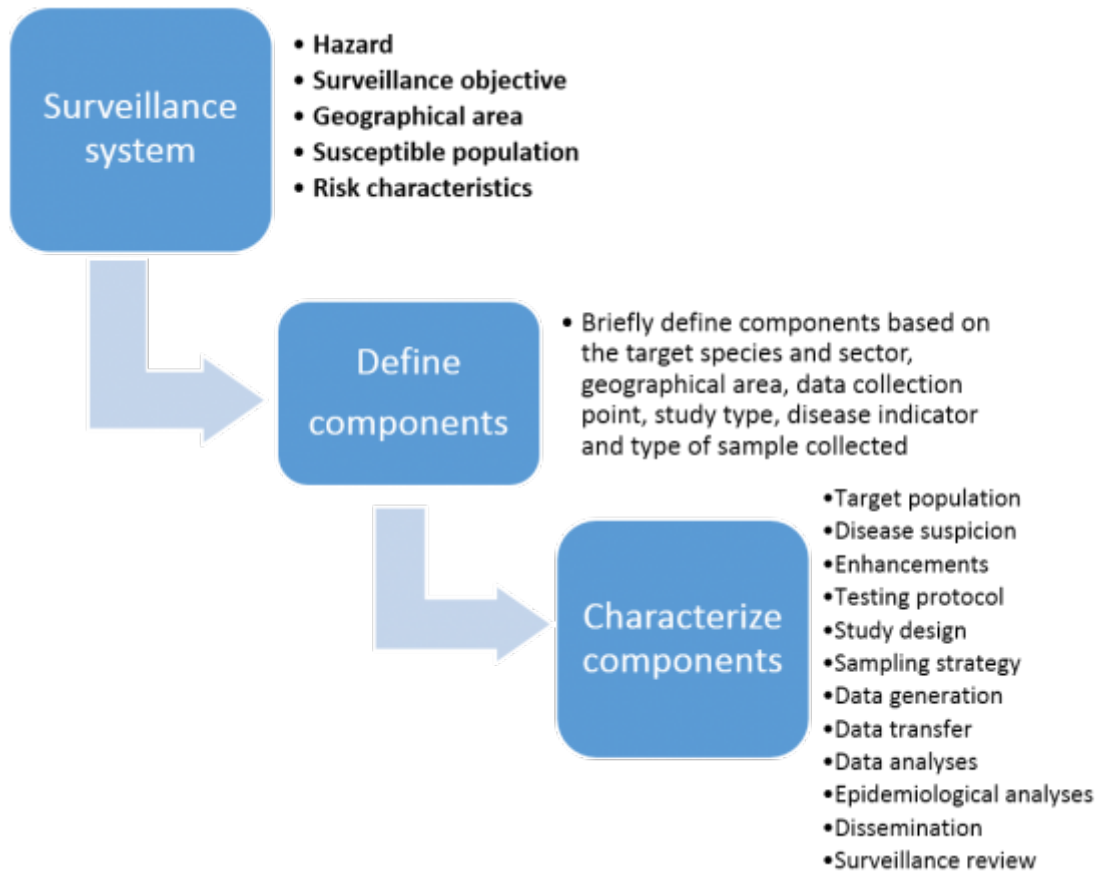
Surveillance system

• Hazard
• Surveillance objective
• Geographical area
• Susceptible population
• Risk characteristics

Define components

• Briefly define components based on the target species and sector, geographical area, data collection point, study type, disease indicator and type of sample collected

Characterize components

•Target population
•Disease suspicion
•Enhancements
•Testing protocol
•Study design
•Sampling strategy
•Data generation
•Data transfer
•Data analyses
•Epidemiological analyses
•Dissemination
•Surveillance review